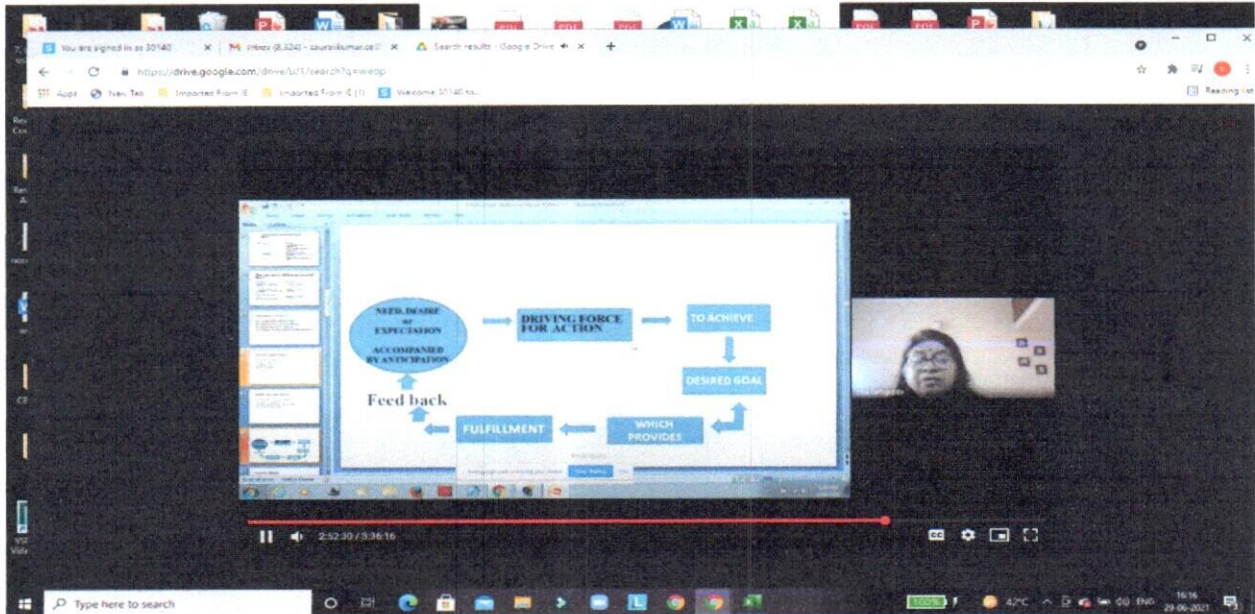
You are signed in as 30140 ×
M Inbox (8,324) - saurav@kumar.cs@ ×
Search results - Google Drive ×
+
https://drive.google.com/drive/u/1/search?q=weop
Apps New Tab Imported From IE Imported From IE (1) Welcome 30140 to...
Reading list

NEED, DESIRE or EXPECTATION ACCOMPANIED BY ANTICIPATION

DRIVING FORCE FOR ACTION

TO ACHIEVE

DESIRED GOAL

WHICH PROVIDES

FULFILLMENT

Feed back

2:52:30 / 3:36:16

Type here to search

42°C ENG 16:16 29-06-2021